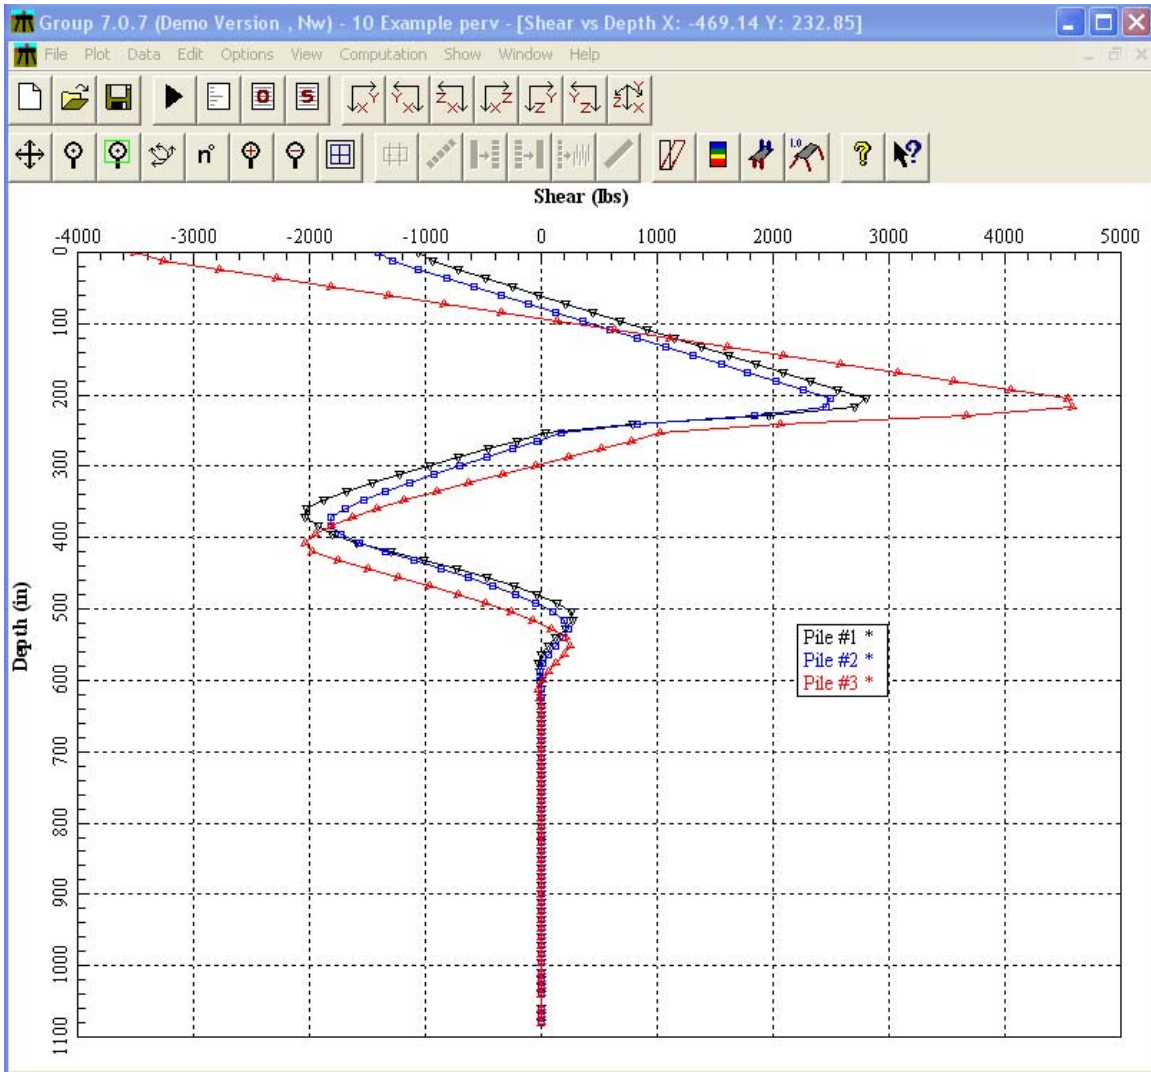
Group 7.0.7 (Demo Version , Nw) - 10 Example perv - [Shear vs Depth X: -469.14 Y: 232.85]

File Plot Data Edit Options View Computation Show Window Help

Shear (lbs)

-4000 -3000 -2000 -1000 0 1000 2000 3000 4000 5000

0 100 200 300 400 500 600 700 800 900 1000 1100

Depth (in)

Pile #1 *
Pile #2 *
Pile #3 *